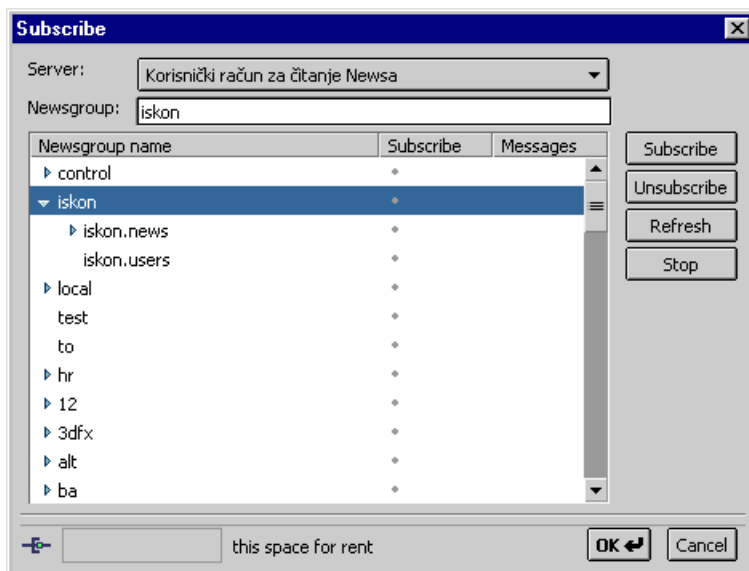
Subscribe

Server: Korisnički račun za čitanje Newsa

Newsgroup: iskon

| Newsgroup name | Subscribe | Messages |
|---|---|---|
| control | | |
| iskon | | |
| iskon.news | | |
| iskon.users | | |
| local | | |
| test | | |
| to | | |
| hr | | |
| 12 | | |
| 3dfx | | |
| alt | | |
| ba | | |

Subscribe
Unsubscribe
Refresh
Stop

this space for rent

OK
Cancel